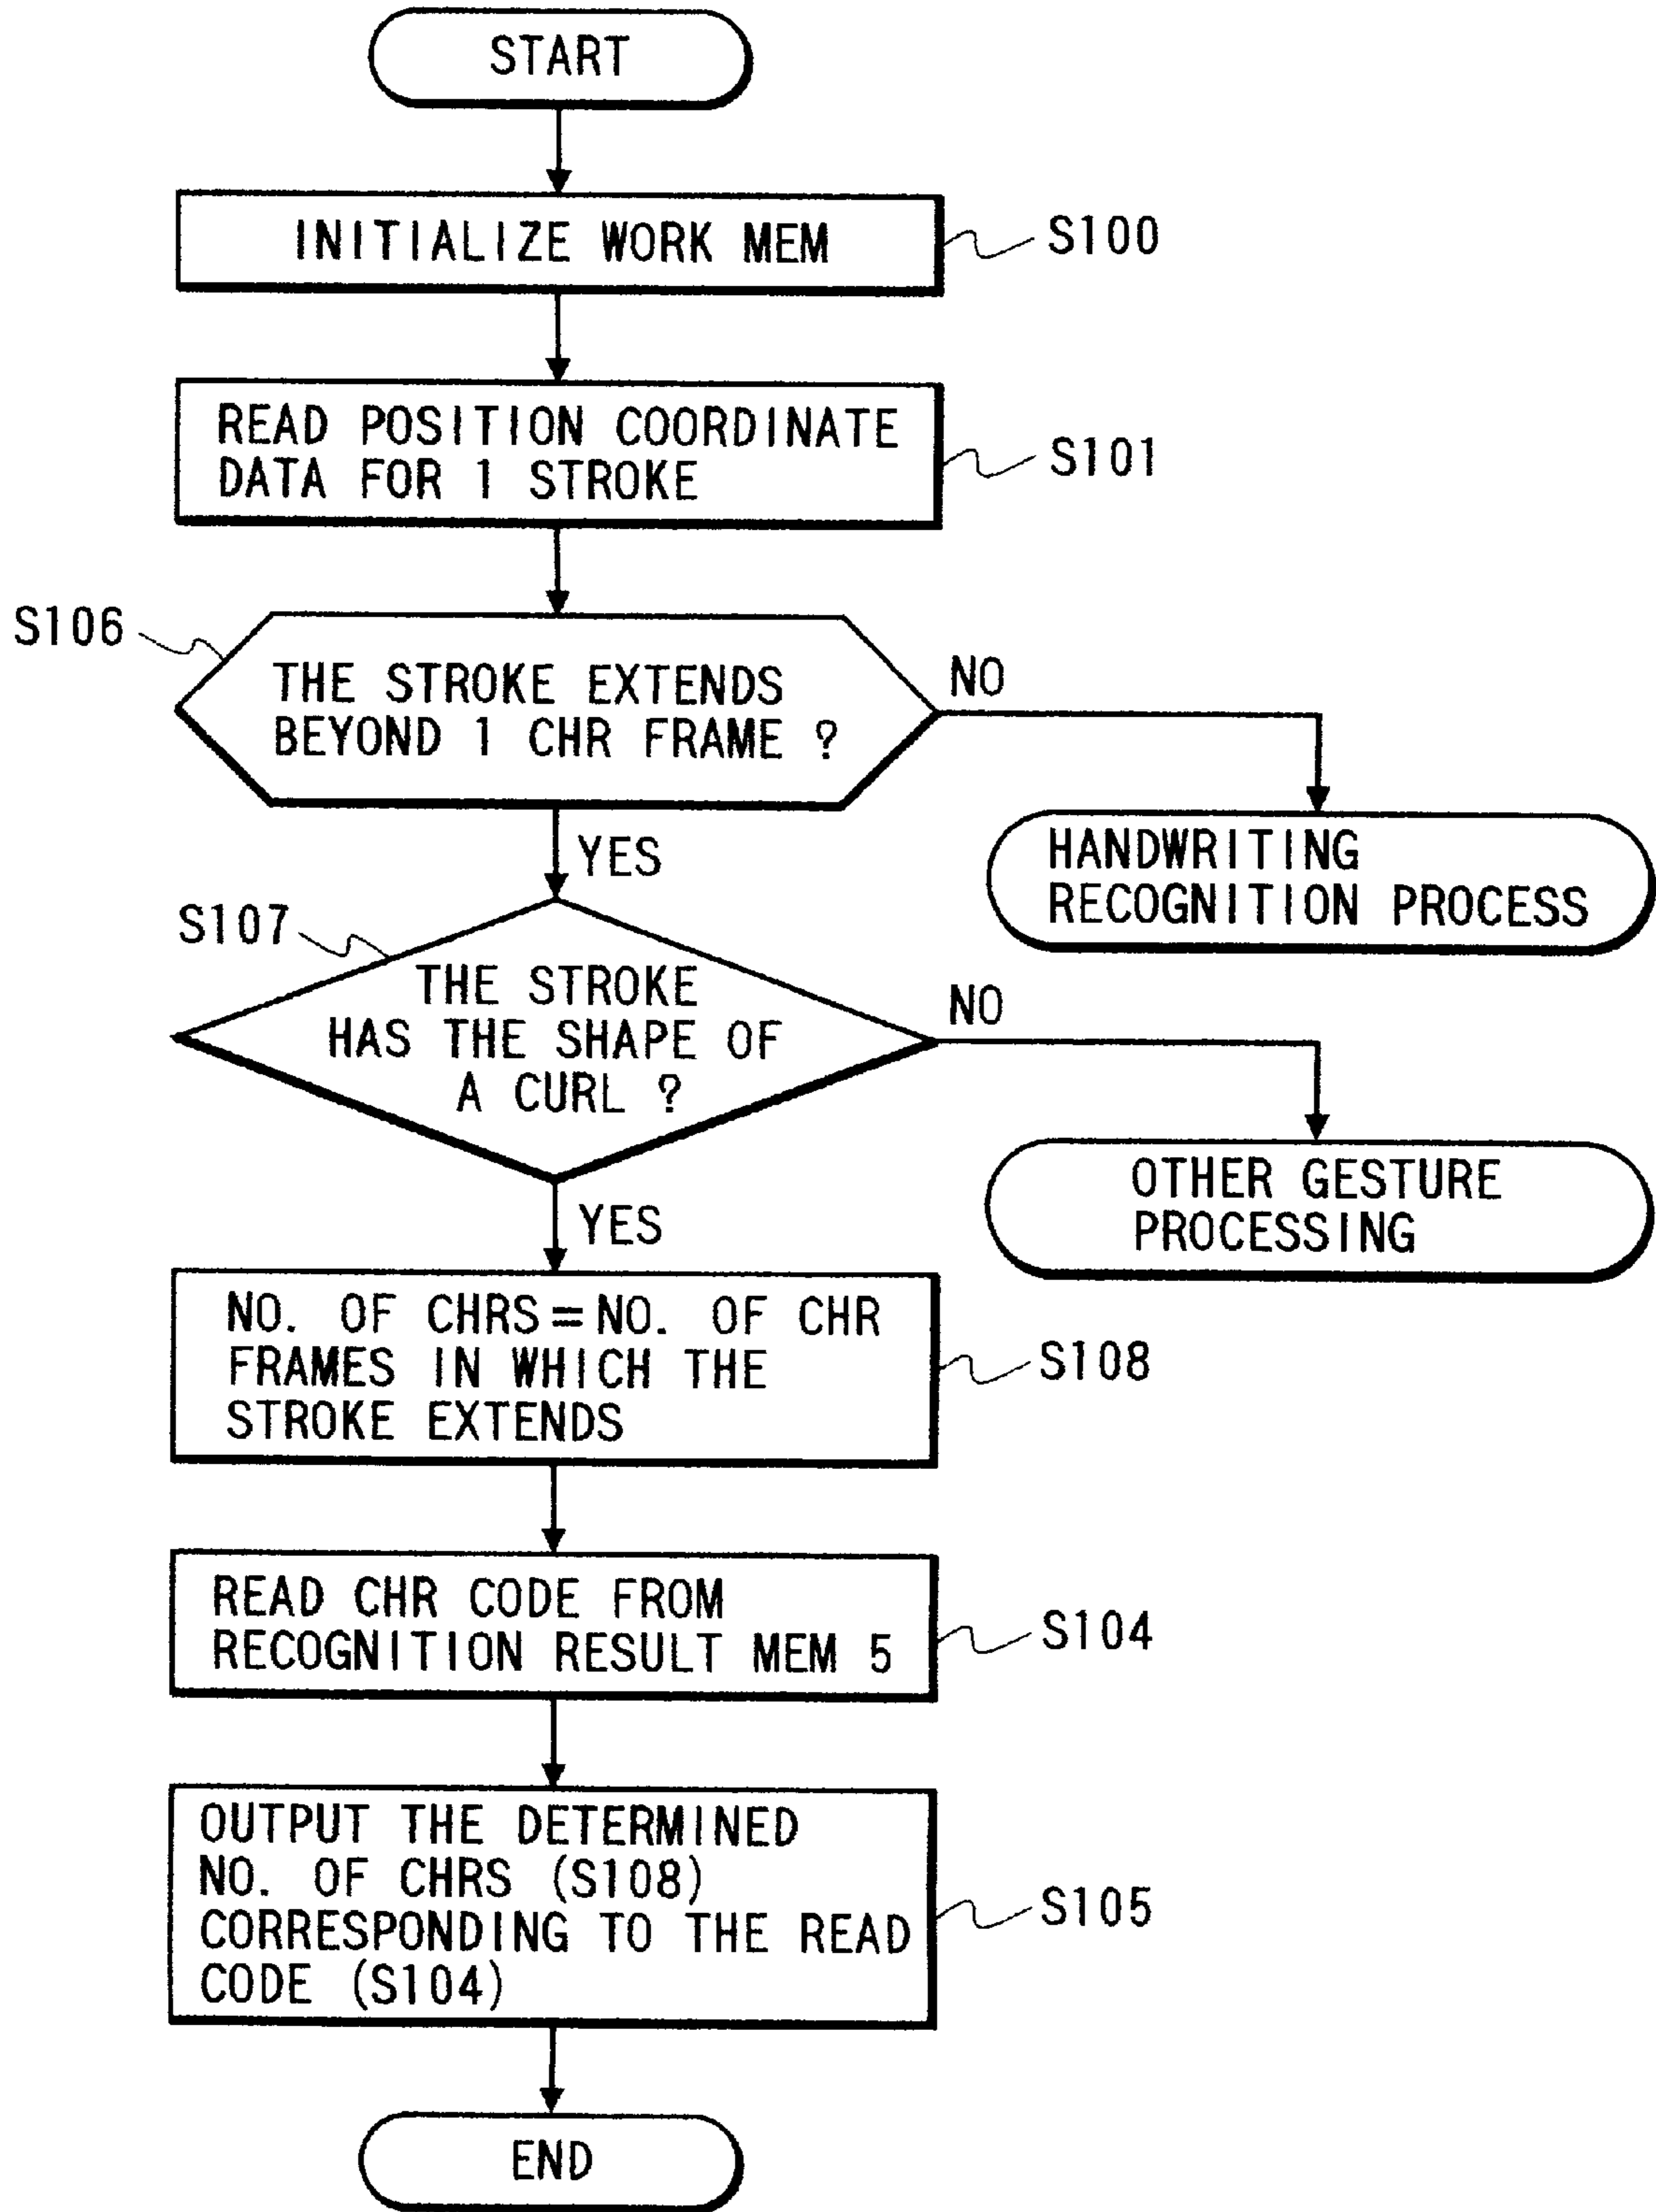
START

INITIALIZE WORK MEM

S100

READ POSITION COORDINATE DATA FOR 1 STROKE

S101

S106

THE STROKE EXTENDS BEYOND 1 CHR FRAME ?

NO

HANDWRITING RECOGNITION PROCESS

YES

S107

THE STROKE HAS THE SHAPE OF A CURL ?

NO

OTHER GESTURE PROCESSING

YES

NO. OF CHRS = NO. OF CHR FRAMES IN WHICH THE STROKE EXTENDS

S108

READ CHR CODE FROM RECOGNITION RESULT MEM 5

S104

OUTPUT THE DETERMINED NO. OF CHRS (S108) CORRESPONDING TO THE READ CODE (S104)

S105

END